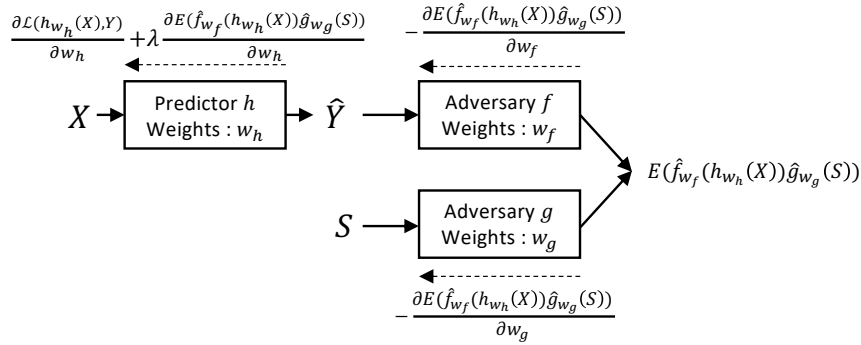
$\frac{\partial \mathcal{L}(h_{w_h}(X),Y)}{\partial w_h}$ $+\lambda \frac{\partial E(\hat{f}_{w_f}(h_{w_h}(X))\hat{g}_{w_g}(S))}{\partial w_h}$

$-\frac{\partial E(\hat{f}_{w_f}(h_{w_h}(X))\hat{g}_{w_g}(S))}{\partial w_f}$

$X$

Predictor $h$
Weights : $w_h$

$\hat{Y}$

Adversary $f$
Weights : $w_f$

$E(\hat{f}_{w_f}(h_{w_h}(X))\hat{g}_{w_g}(S))$

$S$

Adversary $g$
Weights : $w_g$

$-\frac{\partial E(\hat{f}_{w_f}(h_{w_h}(X))\hat{g}_{w_g}(S))}{\partial w_g}$